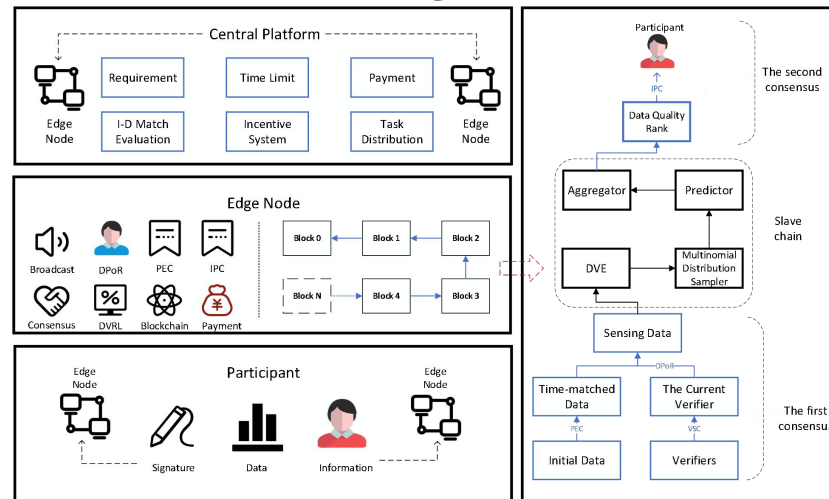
Central Platform

Edge Node

Requirement

Time Limit

Payment

Edge Node

I-D Match Evaluation

Incentive System

Task Distribution

Edge Node

Broadcast

DPoR

PEC

IPC

Consensus

DVRL

Blockchain

Payment

Block 0

Block 1

Block 2

Block N

Block 4

Block 3

Participant

Edge Node

Signature

Data

Information

Edge Node

Participant

IPC

Data Quality Rank

The second consensus

Aggregator

Predictor

Slave chain

DVE

Multinomial Distribution Sampler

Sensing Data

DPoR

Time-matched Data

The Current Verifier

PEC

VSC

Initial Data

Verifiers

The first consensu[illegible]